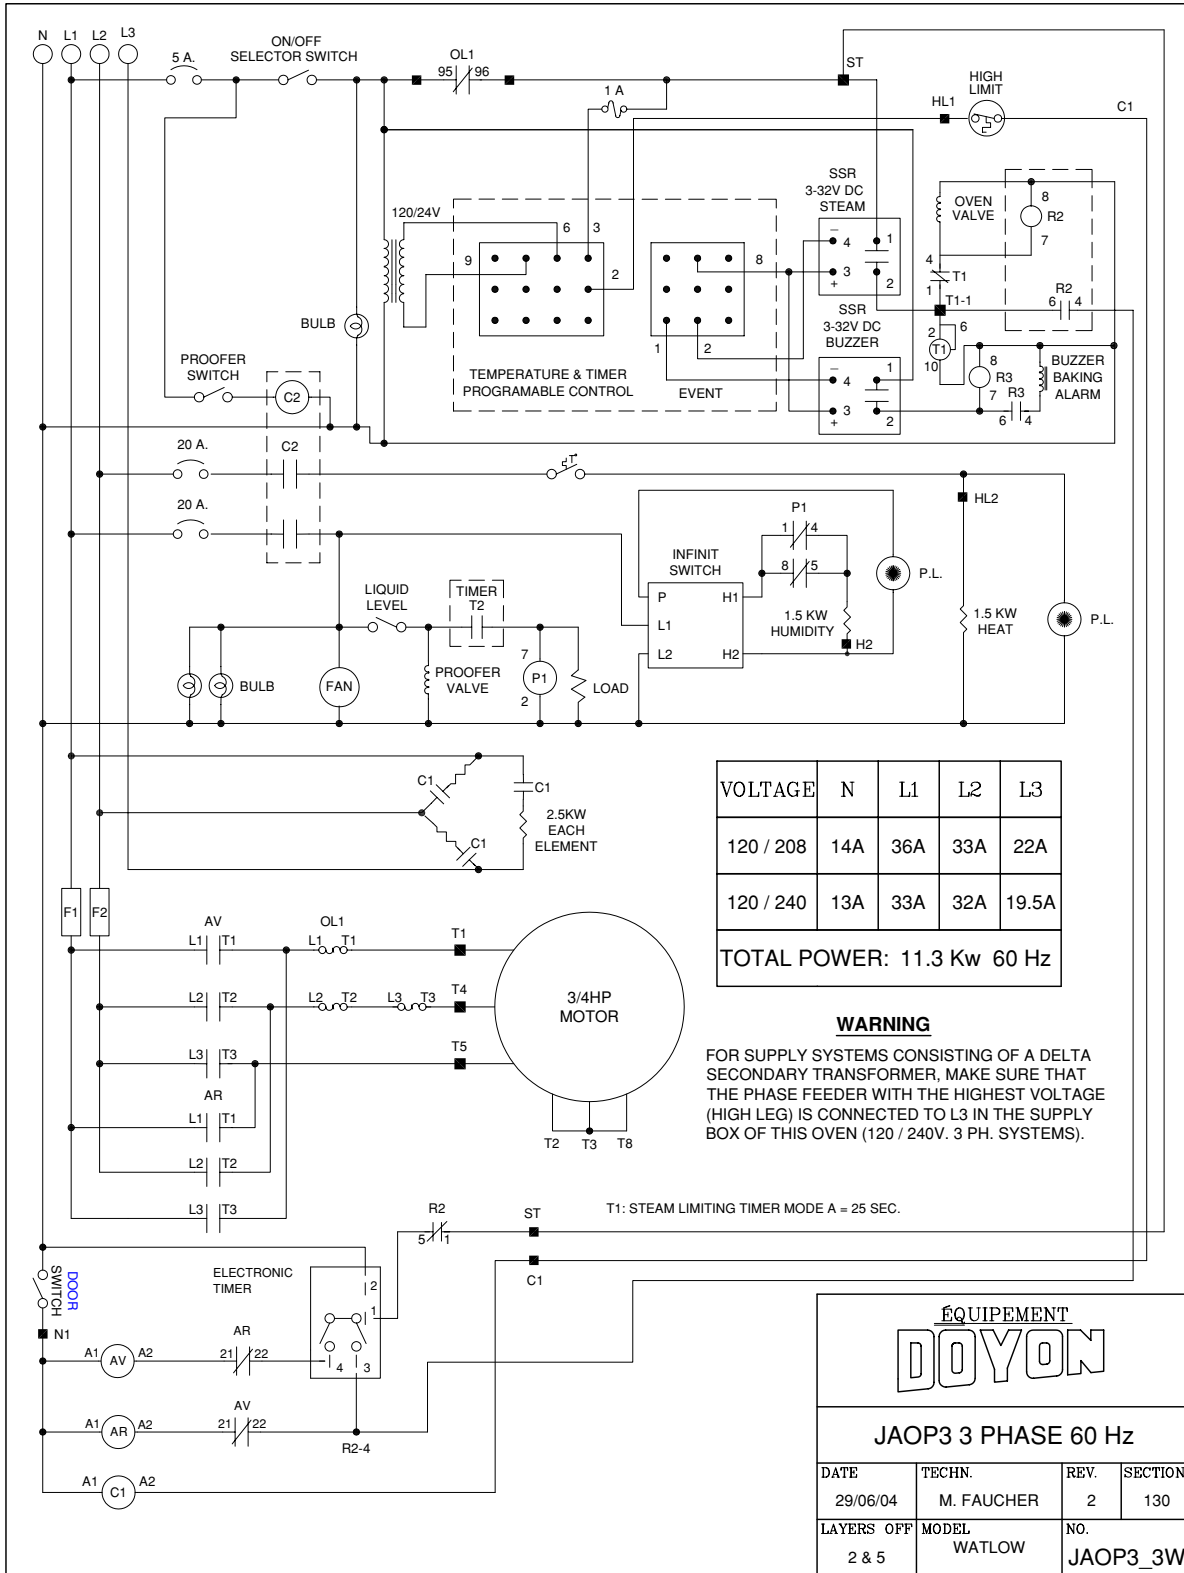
N L1 L2 L3

5 A.

ON/OFF SELECTOR SWITCH

OL1 95 96

ST

1 A

HIGH LIMIT

HL1

C1

SSR 3-32V DC STEAM

OVEN VALVE

8 R2 7

120/24V

6 3

9 2

8

– 4 1

+ 3 2

4 T1 1

T1-1

R2 6 4

SSR 3-32V DC BUZZER

2 T1 6 10

8 R3 7

R3 6 4

BUZZER BAKING ALARM

BULB

1 2

– 4 1

+ 3 2

PROOFER SWITCH

C2

TEMPERATURE & TIMER PROGRAMABLE CONTROL

EVENT

20 A.

C2

20 A.

HL2

P1 1 4 8 5

INFINIT SWITCH

P H1 L1 L2 H2

P.L.

1.5 KW HUMIDITY

H2

1.5 KW HEAT

P.L.

LIQUID LEVEL

TIMER T2

PROOFER VALVE

7 P1 2

LOAD

BULB

FAN

C1 C1

2.5KW EACH ELEMENT

C1

| VOLTAGE | N | L1 | L2 | L3 |
|---|---|---|---|---|
| 120 / 208 | 14A | 36A | 33A | 22A |
| 120 / 240 | 13A | 33A | 32A | 19.5A |
| TOTAL POWER: 11.3 Kw 60 Hz | | | | |

F1 F2

AV

L1 T1

OL1

L1 T1

T1

L2 T2

L2 T2 L3 T3

T4

3/4HP MOTOR

L3 T3

T5

AR

L1 T1

L2 T2

L3 T3

T2 T3 T8

WARNING

FOR SUPPLY SYSTEMS CONSISTING OF A DELTA SECONDARY TRANSFORMER, MAKE SURE THAT THE PHASE FEEDER WITH THE HIGHEST VOLTAGE (HIGH LEG) IS CONNECTED TO L3 IN THE SUPPLY BOX OF THIS OVEN (120 / 240V. 3 PH. SYSTEMS).

R2 5 1

ST

T1: STEAM LIMITING TIMER MODE A = 25 SEC.

C1

DOOR SWITCH

ELECTRONIC TIMER

2 1 4 3

N1

A1 AV A2

AR 21 22

A1 AR A2

AV 21 22

R2-4

A1 C1 A2

ÉQUIPEMENT DOYON

JAOP3 3 PHASE 60 Hz

| DATE | TECHN. | REV. | SECTION |
|---|---|---|---|
| 29/06/04 | M. FAUCHER | 2 | 130 |
| LAYERS OFF | MODEL | NO. | |
| 2 & 5 | WATLOW | JAOP3_3W | |